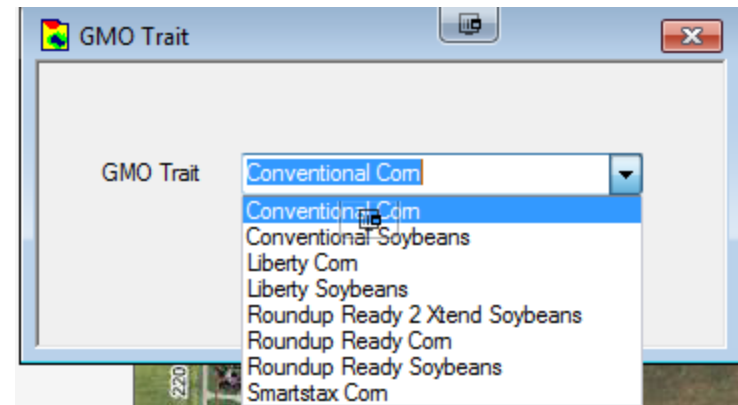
GMO Trait

GMO Trait

Conventional Corn

Conventional Corn
Conventional Soybeans
Liberty Corn
Liberty Soybeans
Roundup Ready 2 Xtend Soybeans
Roundup Ready Corn
Roundup Ready Soybeans
Smartstax Corn

220